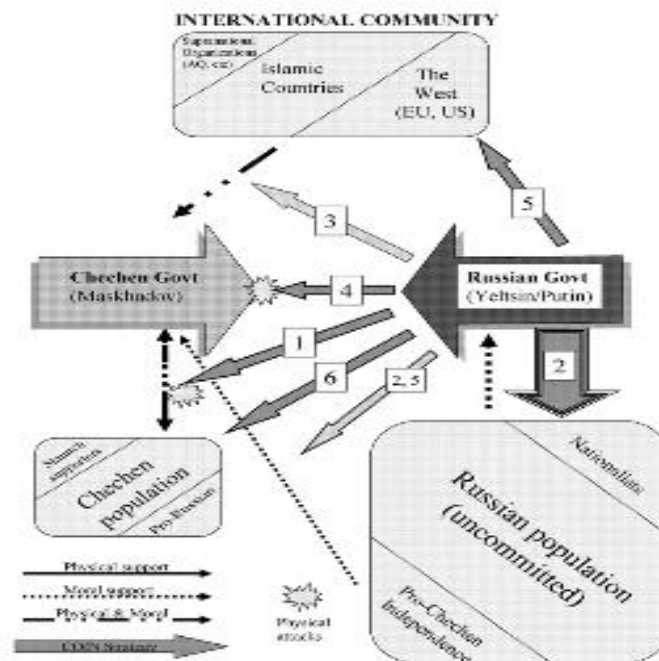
INTERNATIONAL COMMUNITY

Supranational Organizations (AQ, etc)

Islamic Countries

The West (EU, US)

3

5

Chechen Govt (Maskhadov)

4

Russian Govt (Yeltsin/Putin)

1

6

2, 5

2

Staunch supporters

Chechen population

Pro-Russian

Nationalist

Russian population (uncommitted)

Pro-Chechen Independence

Physical support

Moral support

Physical & Moral

CDDN Strategy

Physical attacks